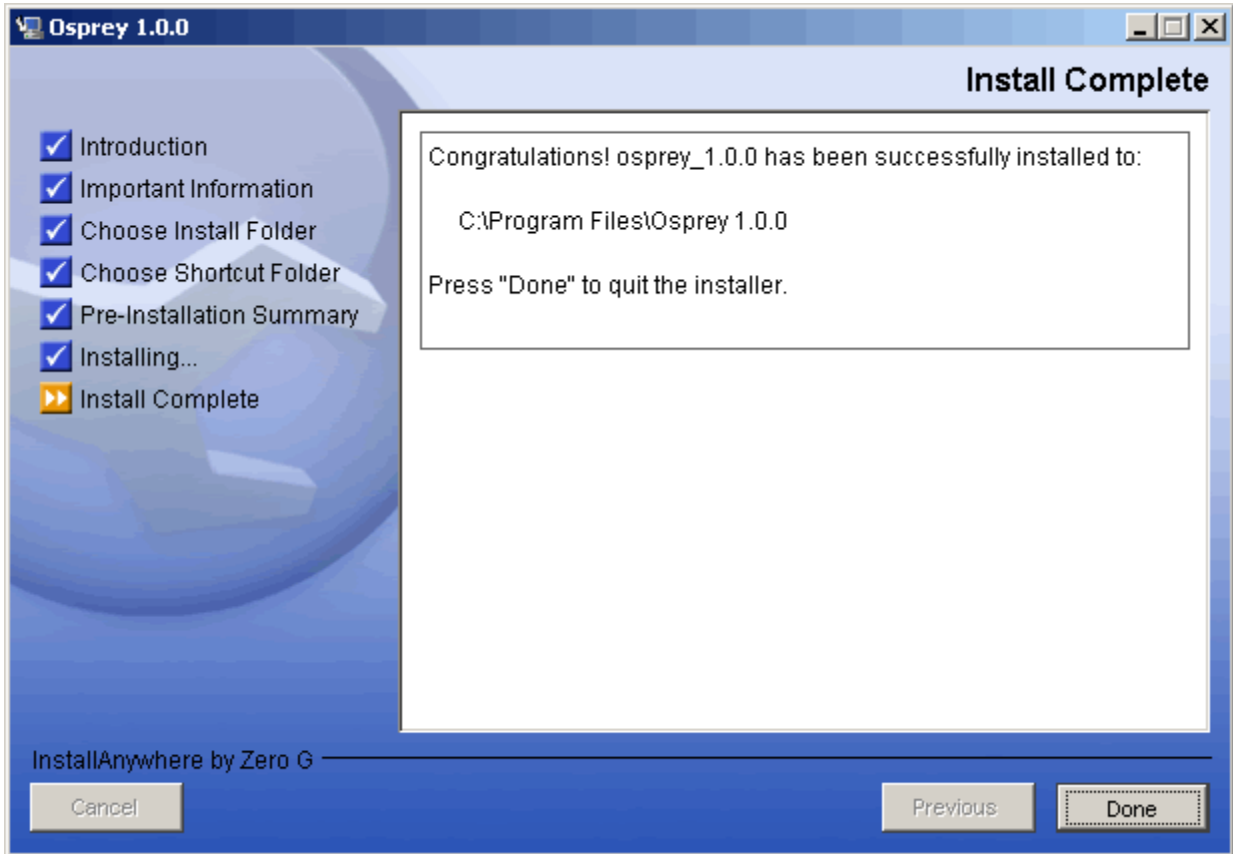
Osprey 1.0.0

Install Complete

Introduction
Important Information
Choose Install Folder
Choose Shortcut Folder
Pre-Installation Summary
Installing...
Install Complete

Congratulations! osprey_1.0.0 has been successfully installed to:

C:\Program Files\Osprey 1.0.0

Press "Done" to quit the installer.

InstallAnywhere by Zero G

Cancel

Previous

Done